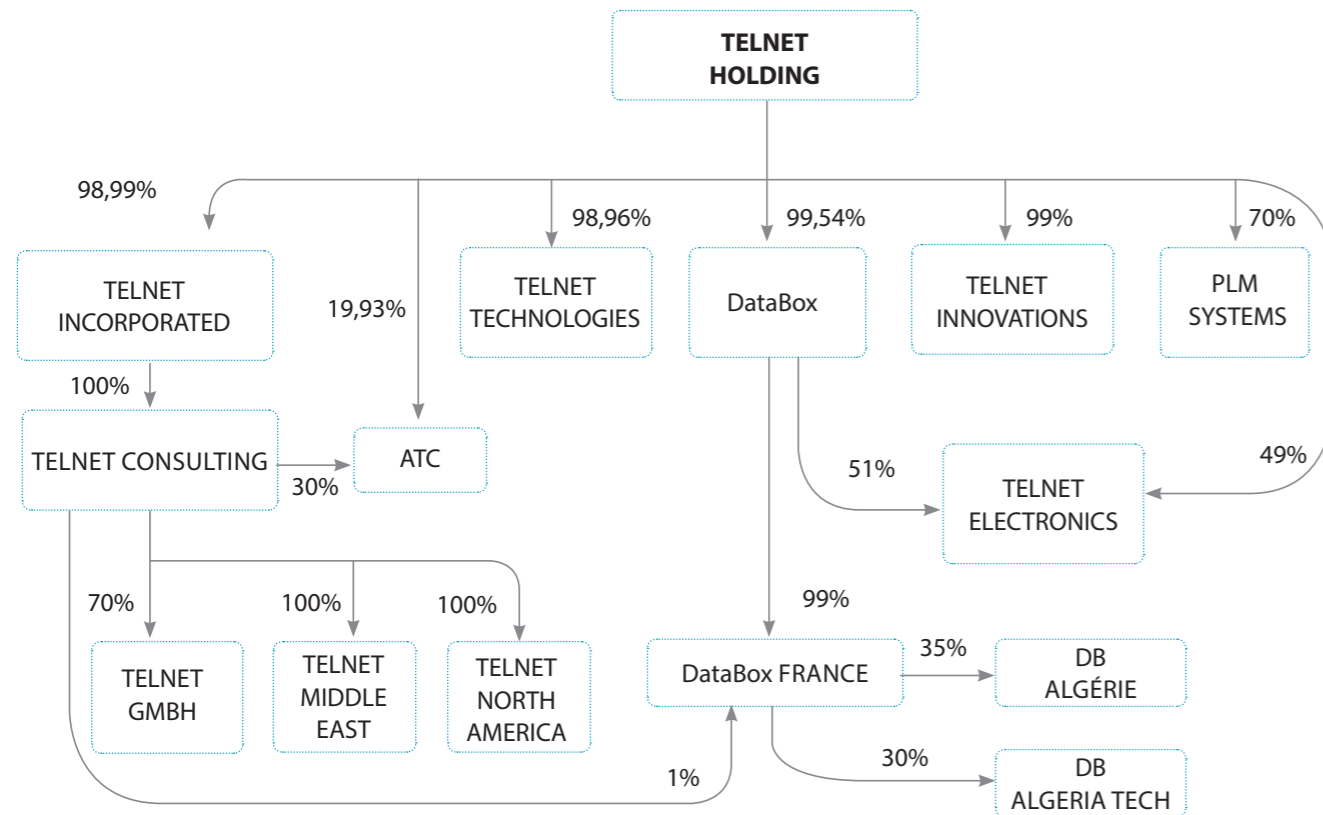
TELNET HOLDING

98,99%

TELNET INCORPORATED

19,93%

98,96%

TELNET TECHNOLOGIES

99,54%

DataBox

99%

TELNET INNOVATIONS

70%

PLM SYSTEMS

100%

TELNET CONSULTING

30%

ATC

51%

TELNET ELECTRONICS

49%

70%

TELNET GMBH

100%

TELNET MIDDLE EAST

100%

TELNET NORTH AMERICA

99%

DataBox FRANCE

35%

DB ALGÉRIE

30%

DB ALGERIA TECH

1%